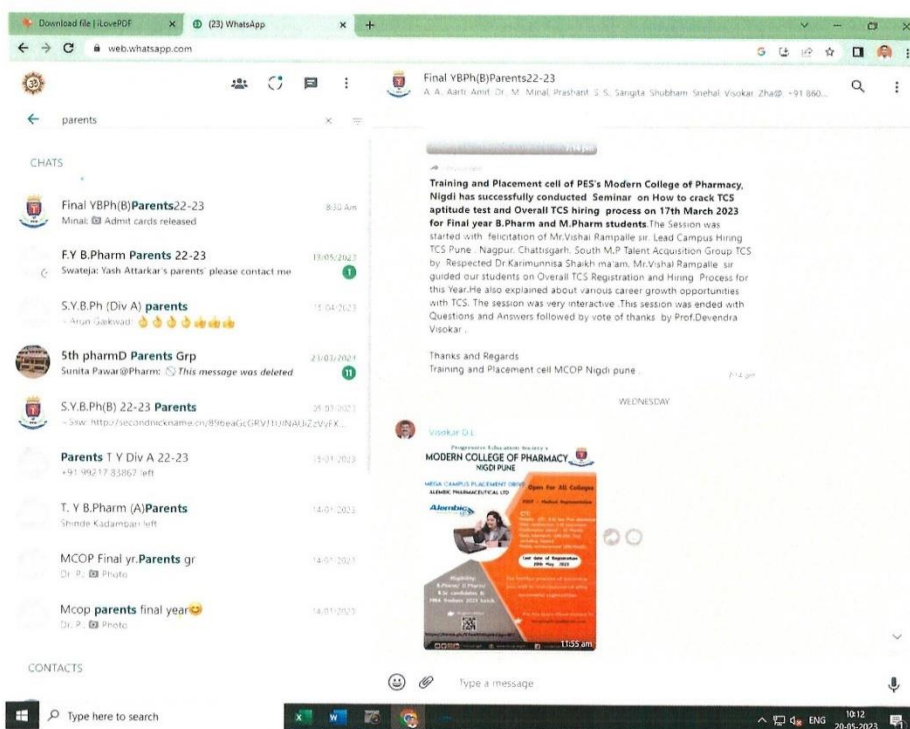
Download file | iLovePDF
(23) WhatsApp
web.whatsapp.com

parents

CHATS

Final YBPh(B)Parents22-23
Minal: Admit cards released
8:30 Am

F.Y B.Pharm Parents 22-23
Swateja: Yash Attarkar's parents' please contact me
13/05/2023
1

S.Y.B.Ph (Div A) parents
~ Arun Gaikwad: 👌👌👌👌👍👍👍
15/04/2023

5th pharmD Parents Grp
Sunita Pawar@Pharm: This message was deleted
23/03/2023
11

S.Y.B.Ph(B) 22-23 Parents
~ Sisw: http://secondnickname.cn/89beaGcGRV1UiNAUzZzVyFX...
25/03/2023

Parents T Y Div A 22-23
+91 99217 83867 left
15/01/2023

T. Y B.Pharm (A)Parents
Shinde Kadambari left
14/01/2023

MCOP Final yr.Parents gr
Dr. P.: Photo
14/01/2023

Mcop parents final year😊
Dr. P.: Photo
14/01/2023

CONTACTS

Final YBPh(B)Parents22-23
A. A. Aarti, Amit, Dr. M. Minal, Prashant, S. S. Sangita, Shubham, Snehal, Visokar, Zha@, +91 860...

Training and Placement cell of PES's Modern College of Pharmacy, Nigdi has successfully conducted Seminar on How to crack TCS aptitude test and Overall TCS hiring process on 17th March 2023 for Final year B.Pharm and M.Pharm students.The Session was started with felicitation of Mr.Vishal Rampalle sir. Lead Campus Hiring TCS Pune , Nagpur, Chattisgarh, South M.P Talent Acquisition Group TCS by Respected Dr.Karimunnisa Shaikh ma'am. Mr.Vishal Rampalle sir guided our students on Overall TCS Registration and Hiring Process for this Year.He also explained about various career growth opportunities with TCS. The session was very interactive .This session was ended with Questions and Answers followed by vote of thanks by Prof.Devendra Visokar .

Thanks and Regards
Training and Placement cell MCOP Nigdi pune
7:14 pm

WEDNESDAY

Visokar D.L.
Progressive Education Society's
MODERN COLLEGE OF PHARMACY
NIGDI PUNE
MEGA CAMPUS PLACEMENT DRIVE
ALEMBIC PHARMACEUTICAL LTD
Open For All Colleges
Alembic
Last date of Registration 20th May 2023
11:55 am

Type a message

Type here to search
ENG 10:12 20-05-2023